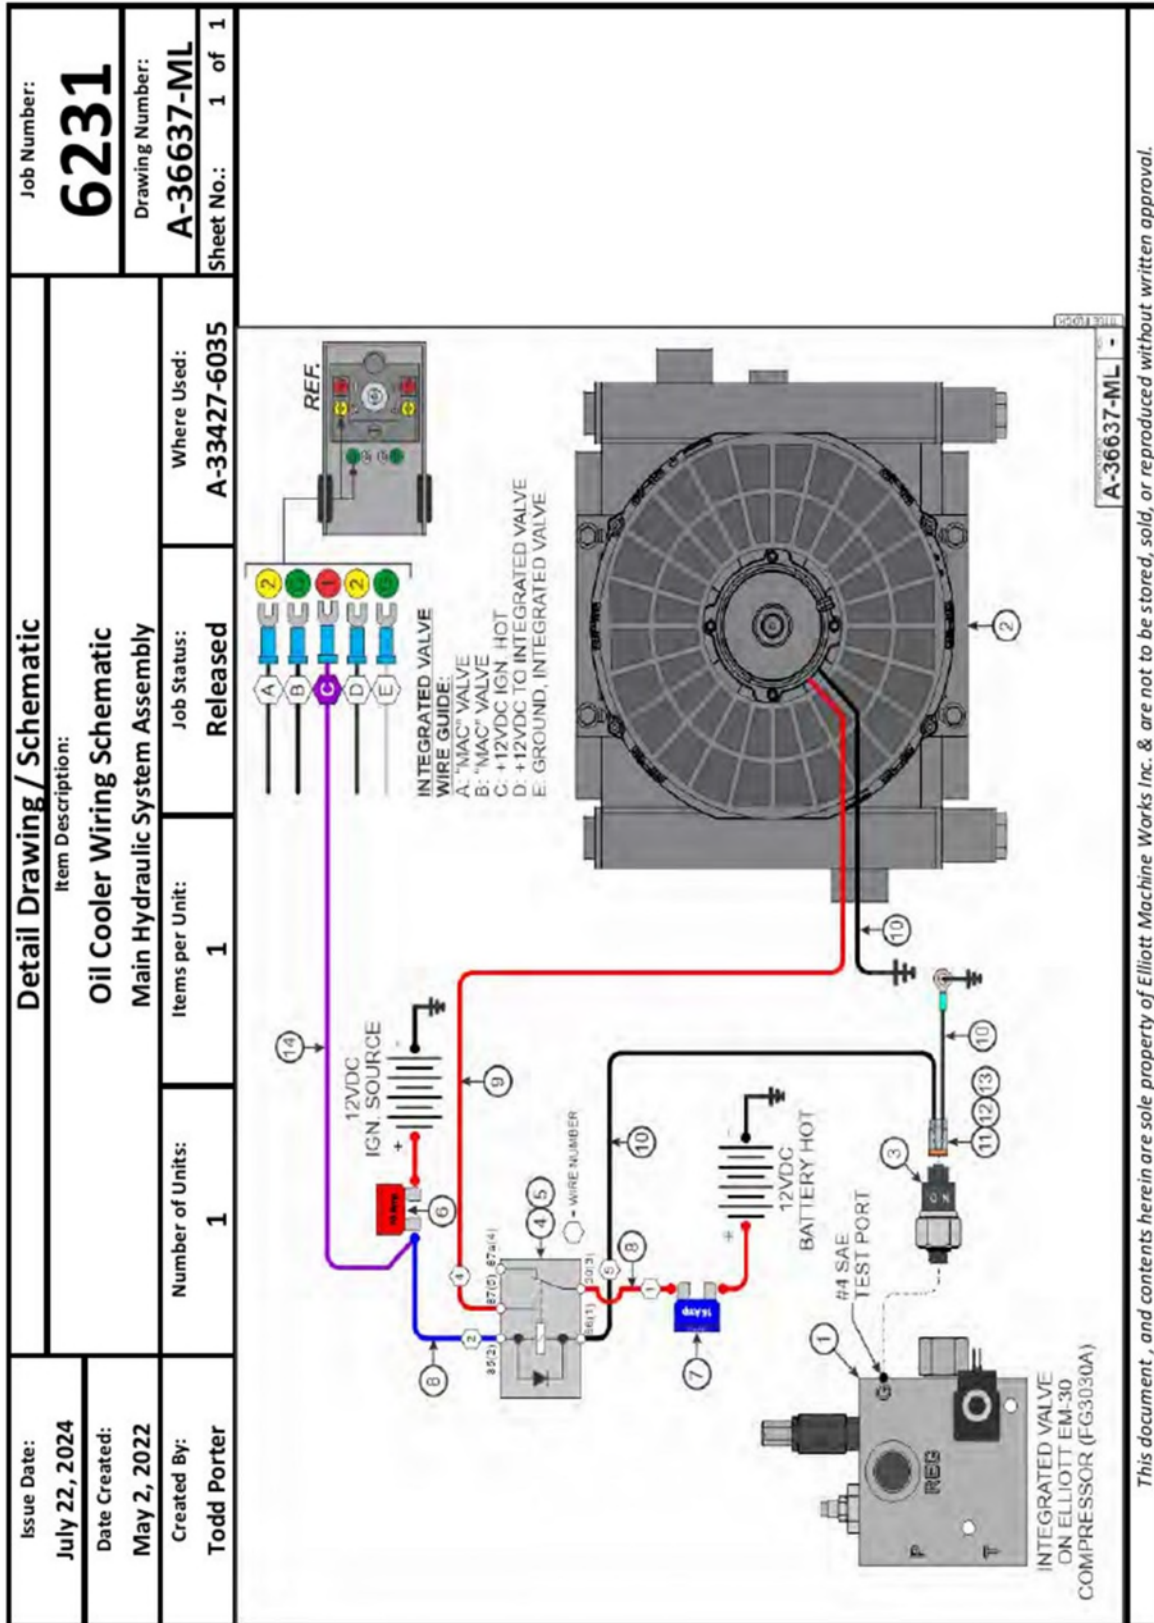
Detail Drawing / Schematic

Job Number:
6231

Issue Date:
July 22, 2024

Item Description:
Oil Cooler Wiring Schematic
Main Hydraulic System Assembly

Drawing Number:
A-36637-ML

Date Created:
May 2, 2022

Created By:
Todd Porter

Number of Units:
1

Items per Unit:
1

Job Status:
Released

Where Used:
A-33427-6035

Sheet No.: 1 of 1

REF.

INTEGRATED VALVE
WIRE GUIDE:
A: "MAC" VALVE
B: "MAC" VALVE
C: +12VDC IGN. HOT
D: +12VDC TO INTEGRATED VALVE
E: GROUND, INTEGRATED VALVE

A B C D E

2 G 1 2 G

12VDC
IGN. SOURCE

12VDC
BATTERY HOT

- WIRE NUMBER

#4 SAE
TEST PORT

INTEGRATED VALVE
ON ELLIOTT EM-30
COMPRESSOR (FG3030A)

REG

1 2 3 4 5 6 7 8 9 10 11 12 13 14

85(2) 86(1) 87(5) 87a(4) 30(3)

A-36637-ML -

This document , and contents herein are sole property of Elliott Machine Works Inc. & are not to be stored, sold, or reproduced without written approval.